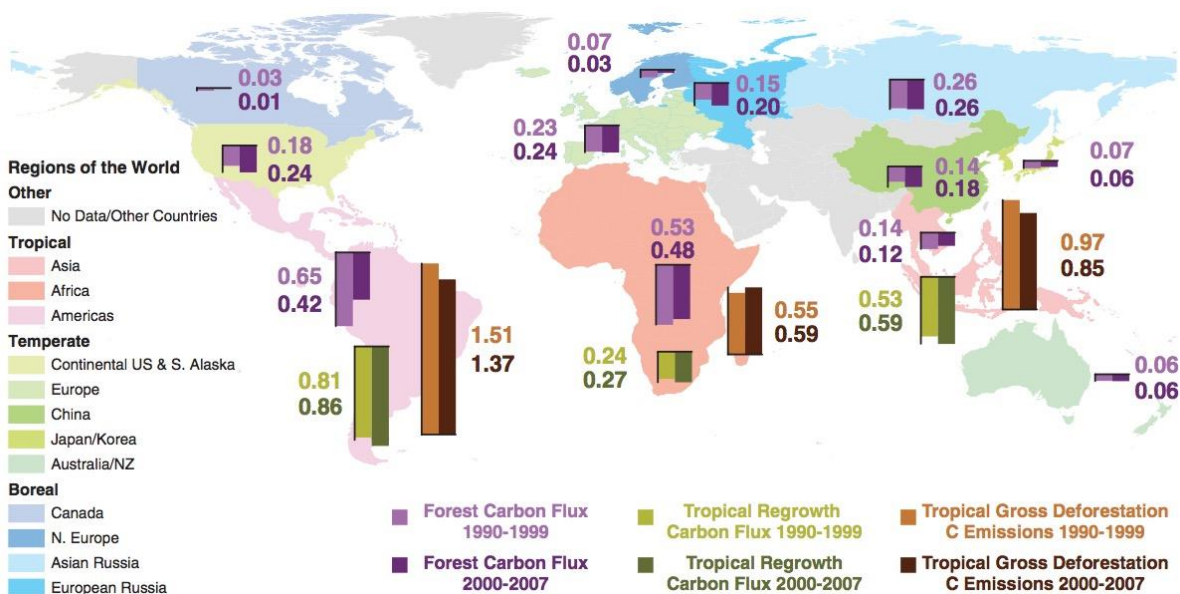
Regions of the World
Other
No Data/Other Countries
Tropical
Asia
Africa
Americas
Temperate
Continental US & S. Alaska
Europe
China
Japan/Korea
Australia/NZ
Boreal
Canada
N. Europe
Asian Russia
European Russia

0.03
0.01

0.18
0.24

0.07
0.03

0.15
0.20

0.26
0.26

0.23
0.24

0.14
0.18

0.07
0.06

0.65
0.42

1.51
1.37

0.81
0.86

0.53
0.48

0.55
0.59

0.24
0.27

0.14
0.12

0.97
0.85

0.53
0.59

0.06
0.06

Forest Carbon Flux 1990-1999
Forest Carbon Flux 2000-2007
Tropical Regrowth Carbon Flux 1990-1999
Tropical Regrowth Carbon Flux 2000-2007
Tropical Gross Deforestation C Emissions 1990-1999
Tropical Gross Deforestation C Emissions 2000-2007